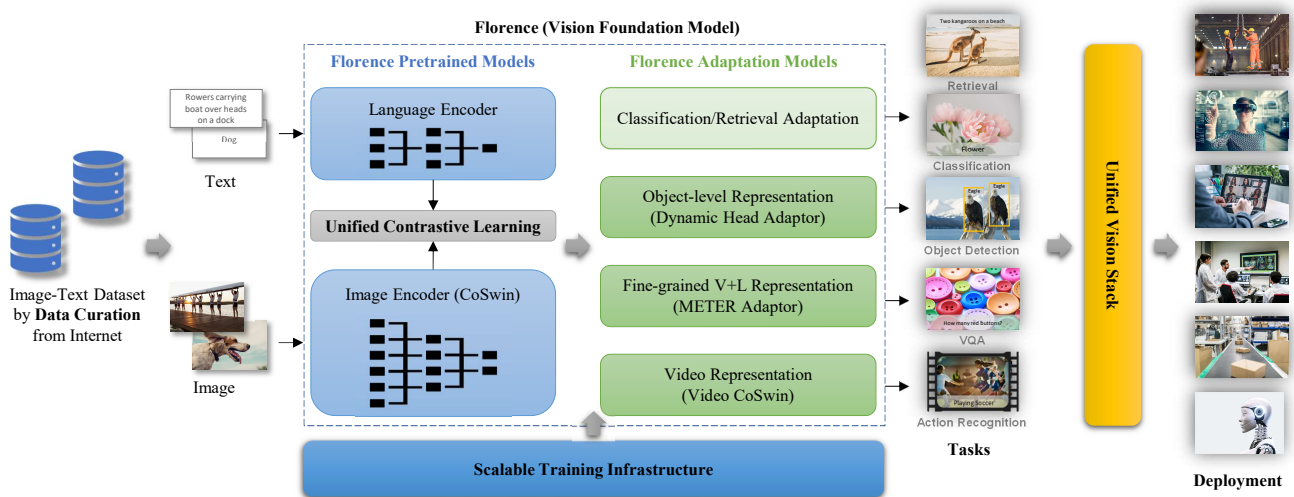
Florence (Vision Foundation Model)

Florence Pretrained Models

Florence Adaptation Models

Rowers carrying boat over heads on a dock

Dog

Text

Image-Text Dataset by **Data Curation** from Internet

Image

Language Encoder

Unified Contrastive Learning

Image Encoder (CoSwin)

Classification/Retrieval Adaptation

Object-level Representation (Dynamic Head Adaptor)

Fine-grained V+L Representation (METER Adaptor)

Video Representation (Video CoSwin)

Scalable Training Infrastructure

Two kangaroos on a beach

Retrieval

Flower

Classification

Eagle

Eagle

Object Detection

How many red buttons?

VQA

Playing Soccer

Action Recognition

Tasks

Unified Vision Stack

Deployment